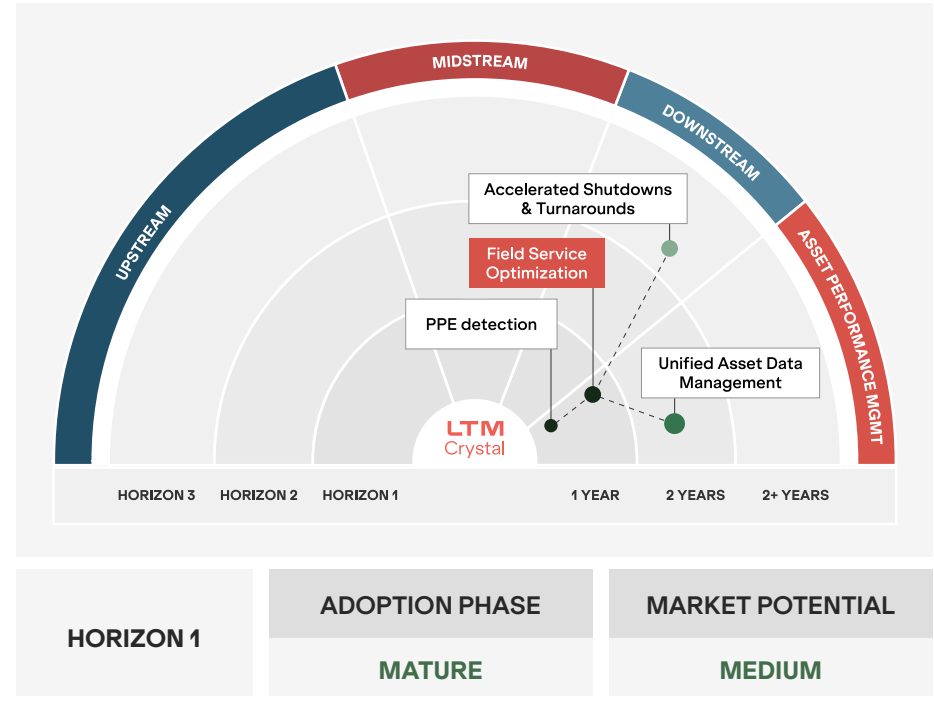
MIDSTREAM
UPSTREAM
DOWNSTREAM
ASSET PERFORMANCE MGMT

Accelerated Shutdowns & Turnarounds

Field Service Optimization

PPE detection

Unified Asset Data Management

LTM Crystal

HORIZON 3
HORIZON 2
HORIZON 1
1 YEAR
2 YEARS
2+ YEARS

HORIZON 1

ADOPTION PHASE
MATURE

MARKET POTENTIAL
MEDIUM